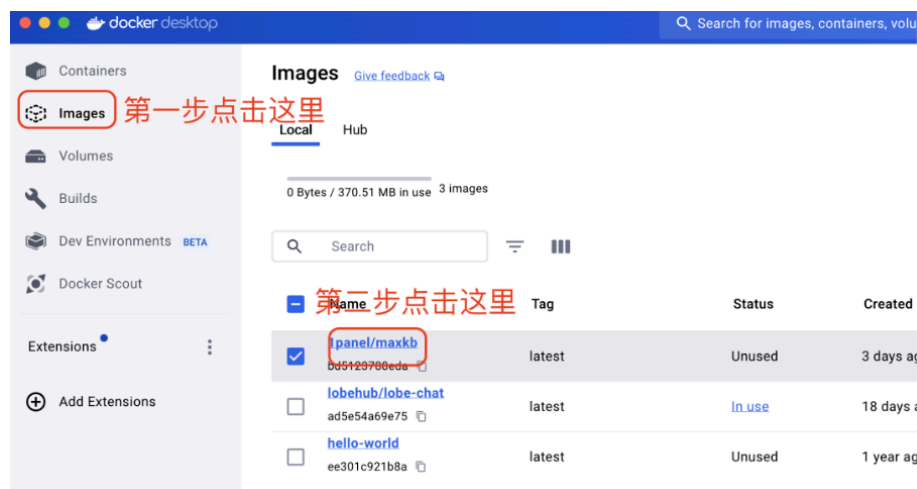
docker desktop

Search for images, containers, volu

Containers

Images

第一步点击这里

Volumes

Builds

Dev Environments BETA

Docker Scout

Extensions

Add Extensions

Images Give feedback

Local Hub

0 Bytes / 370.51 MB in use 3 images

Search

第二步点击这里

| | Name | Tag | Status | Created |
|---|---|---|---|---|
| | 1panel/maxkb bd5123788eda | latest | Unused | 3 days ag |
| | lobehub/lobe-chat ad5e54a69e75 | latest | In use | 18 days a |
| | hello-world ee301c921b8a | latest | Unused | 1 year ag |